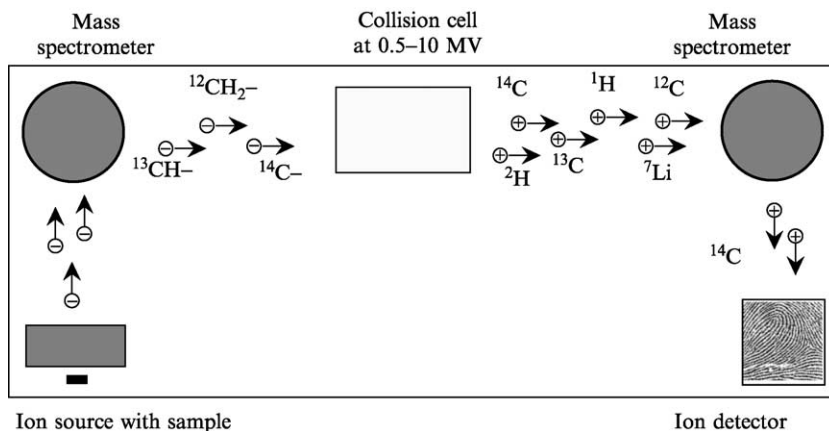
Mass spectrometer

Collision cell at 0.5–10 MV

Mass spectrometer

$^{12}CH_2$–

$^{13}CH$–

$^{14}C$–

$^{14}C$

$^{1}H$

$^{12}C$

$^{2}H$

$^{13}C$

$^{7}Li$

$^{14}C$

Ion source with sample

Ion detector